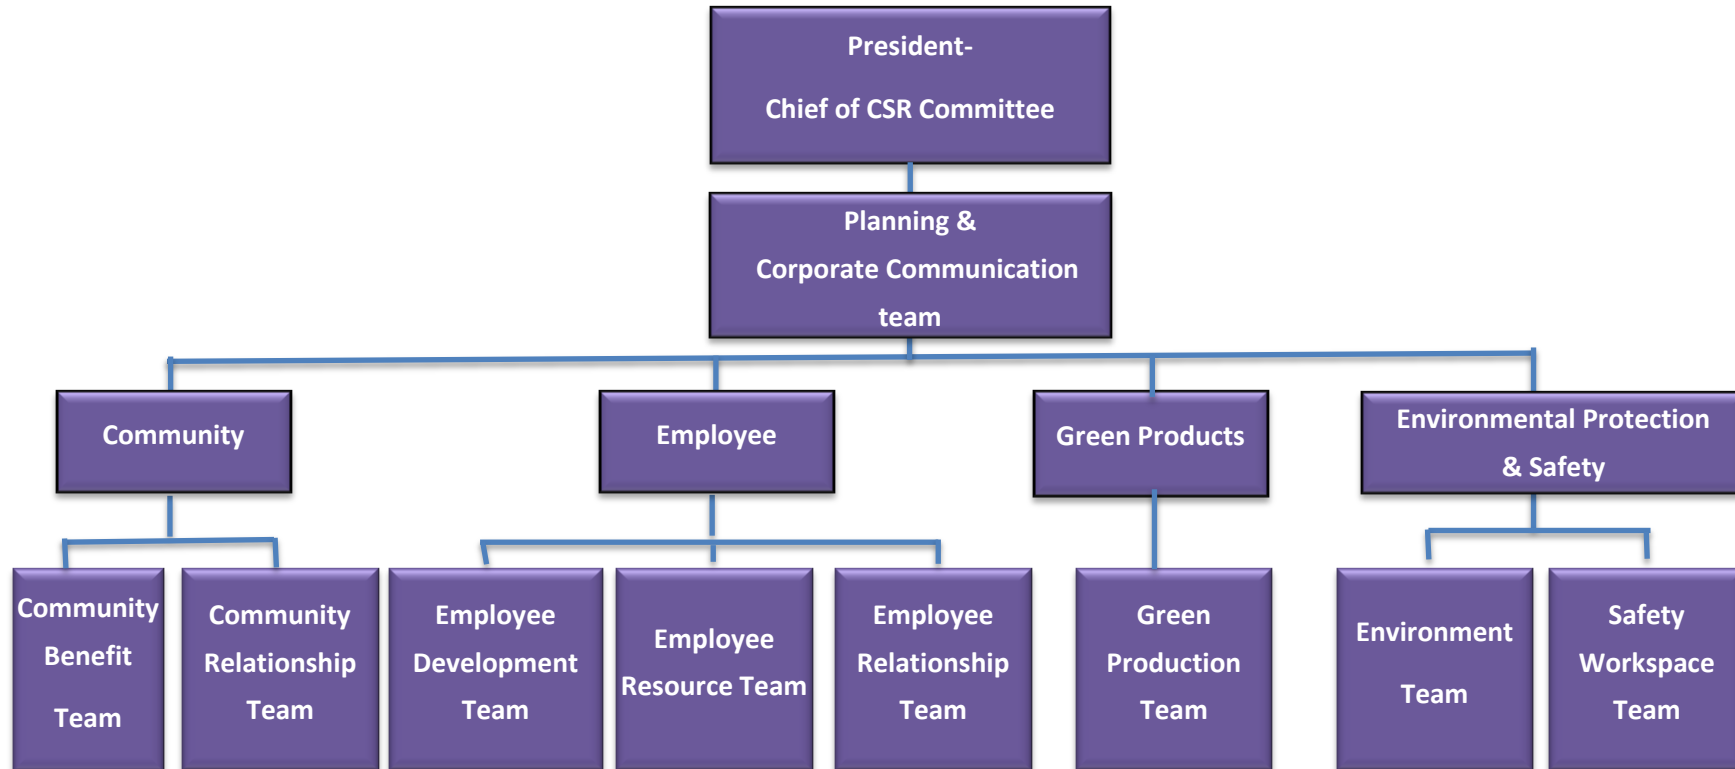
President-

Chief of CSR Committee

Planning &
Corporate Communication
team

Community

Employee

Green Products

Environmental Protection
& Safety

Community
Benefit
Team

Community
Relationship
Team

Employee
Development
Team

Employee
Resource Team

Employee
Relationship
Team

Green
Production
Team

Environment
Team

Safety
Workspace
Team